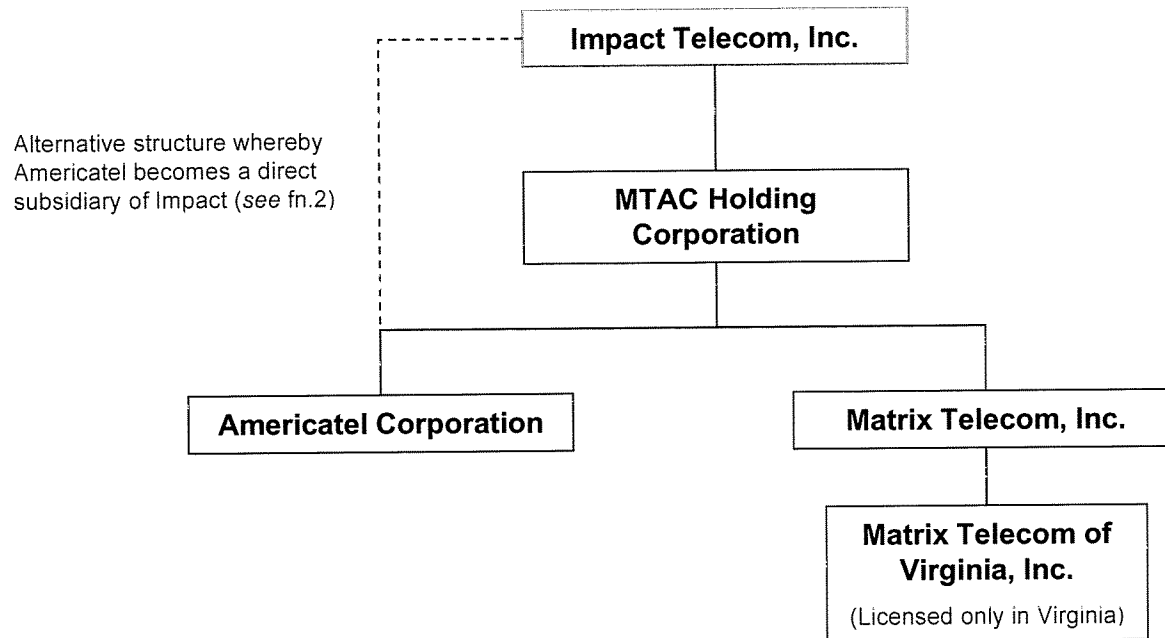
Impact Telecom, Inc.

Alternative structure whereby Americatel becomes a direct subsidiary of Impact (*see* fn.2)

MTAC Holding Corporation

Americatel Corporation

Matrix Telecom, Inc.

Matrix Telecom of Virginia, Inc.

(Licensed only in Virginia)